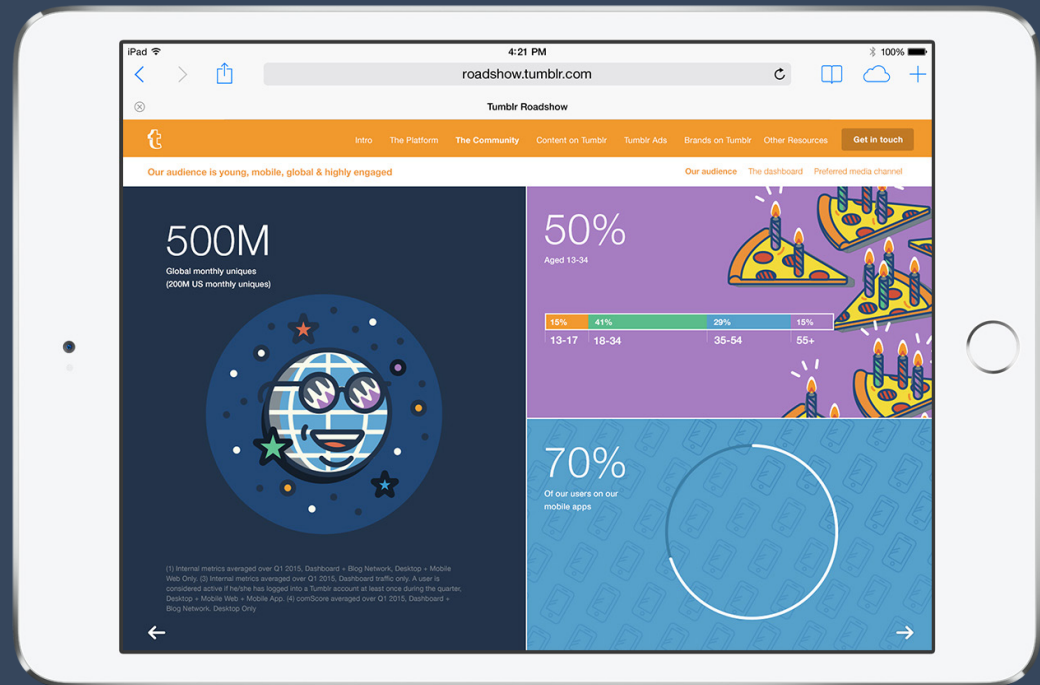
iPad 4:21 PM 100%

roadshow.tumblr.com

Tumblr Roadshow

t

Intro The Platform The Community Content on Tumblr Tumblr Ads Brands on Tumblr Other Resources Get in touch

Our audience is young, mobile, global & highly engaged

Our audience The dashboard Preferred media channel

500M

Global monthly uniques
(200M US monthly uniques)

50%

Aged 13-34

| 15% | 41% | 29% | 15% |
|---|---|---|---|
| 13-17 | 18-34 | 35-54 | 55+ |

70%

Of our users on our mobile apps

(1) Internal metrics averaged over Q1 2015, Dashboard + Blog Network, Desktop + Mobile Web Only. (3) Internal metrics averaged over Q1 2015, Dashboard traffic only. A user is considered active if he/she has logged into a Tumblr account at least once during the quarter, Desktop + Mobile Web + Mobile App. (4) comScore averaged over Q1 2015, Dashboard + Blog Network, Desktop Only